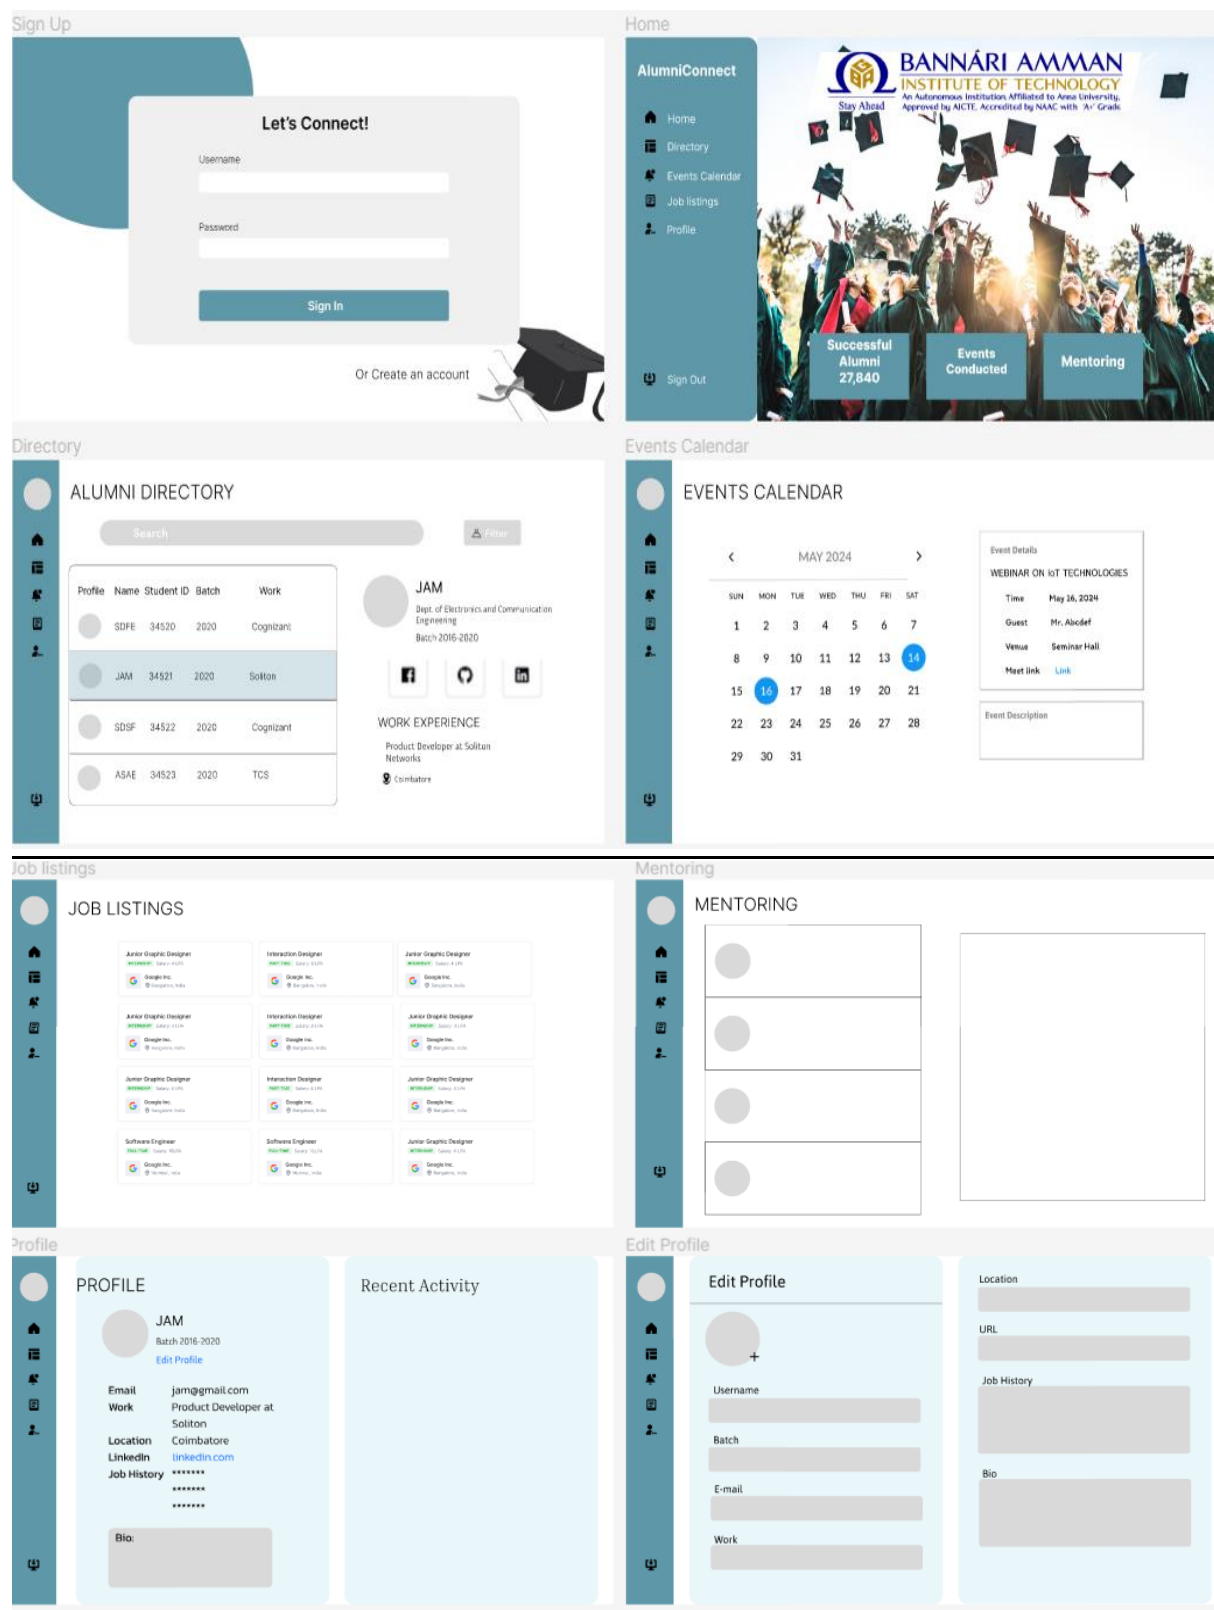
Sign Up

Let's Connect!

Username

Password

Sign In

Or Create an account

Home

AlumniConnect

Home
Directory
Events Calendar
Job listings
Profile

Sign Out

BANNARI AMMAN
INSTITUTE OF TECHNOLOGY
Stay Ahead
An Autonomous Institution Affiliated to Anna University, Approved by AICTE, Accredited by NAAC with 'A+' Grade

Successful Alumni 27,840

Events Conducted

Mentoring

Directory

ALUMNI DIRECTORY

Search

Filter

| Profile | Name | Student ID | Batch | Work |
|---|---|---|---|---|
| | SDFE | 34520 | 2020 | Cognizant |
| | JAM | 34521 | 2020 | Soliton |
| | SDSF | 34522 | 2020 | Cognizant |
| | ASAE | 34523 | 2020 | TCS |

JAM
Dept. of Electronics and Communication Engineering
Batch 2016-2020

WORK EXPERIENCE
Product Developer at Soliton Networks
Coimbatore

Events Calendar

EVENTS CALENDAR

MAY 2024

| SUN | MON | TUE | WED | THU | FRI | SAT |
|---|---|---|---|---|---|---|
| 1 | 2 | 3 | 4 | 5 | 6 | 7 |
| 8 | 9 | 10 | 11 | 12 | 13 | 14 |
| 15 | 16 | 17 | 18 | 19 | 20 | 21 |
| 22 | 23 | 24 | 25 | 26 | 27 | 28 |
| 29 | 30 | 31 | | | | |

Event Details
WEBINAR ON IoT TECHNOLOGIES
Time May 16, 2024
Guest Mr. Abcdef
Venue Seminar Hall
Meet link Link

Event Description

Job listings

JOB LISTINGS

Junior Graphic Designer
Google Inc.
Interaction Designer
Google Inc.
Junior Graphic Designer
Google Inc.
Junior Graphic Designer
Google Inc.
Interaction Designer
Google Inc.
Junior Graphic Designer
Google Inc.
Junior Graphic Designer
Google Inc.
Interaction Designer
Google Inc.
Junior Graphic Designer
Google Inc.
Software Engineer
Google Inc.
Software Engineer
Google Inc.
Junior Graphic Designer
Google Inc.

Mentoring

MENTORING

Profile

PROFILE

JAM
Batch 2016-2020
Edit Profile

Email jam@gmail.com
Work Product Developer at Soliton
Location Coimbatore
LinkedIn linkedin.com
Job History *******
*******
*******

Bio:

Recent Activity

Edit Profile

Edit Profile

Username
Batch
E-mail
Work

Location
URL
Job History
Bio